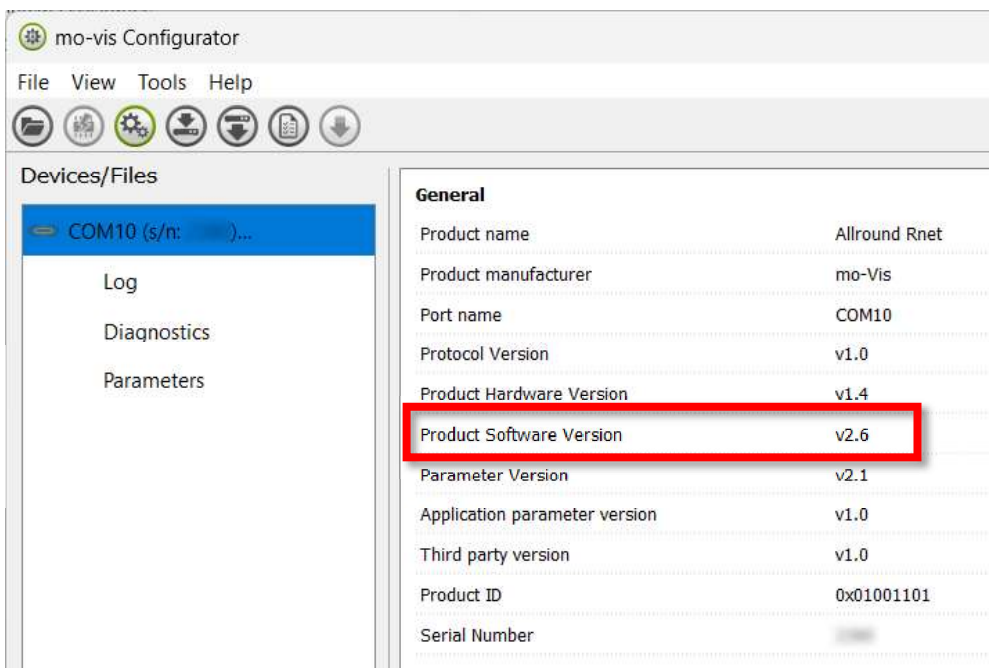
mo-vis Configurator

File View Tools Help

Devices/Files

COM10 (s/n: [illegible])...

Log

Diagnostics

Parameters

General

| | |
|---|---|
| Product name | Allround Rnet |
| Product manufacturer | mo-Vis |
| Port name | COM10 |
| Protocol Version | v1.0 |
| Product Hardware Version | v1.4 |
| Product Software Version | v2.6 |
| Parameter Version | v2.1 |
| Application parameter version | v1.0 |
| Third party version | v1.0 |
| Product ID | 0x01001101 |
| Serial Number | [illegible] |